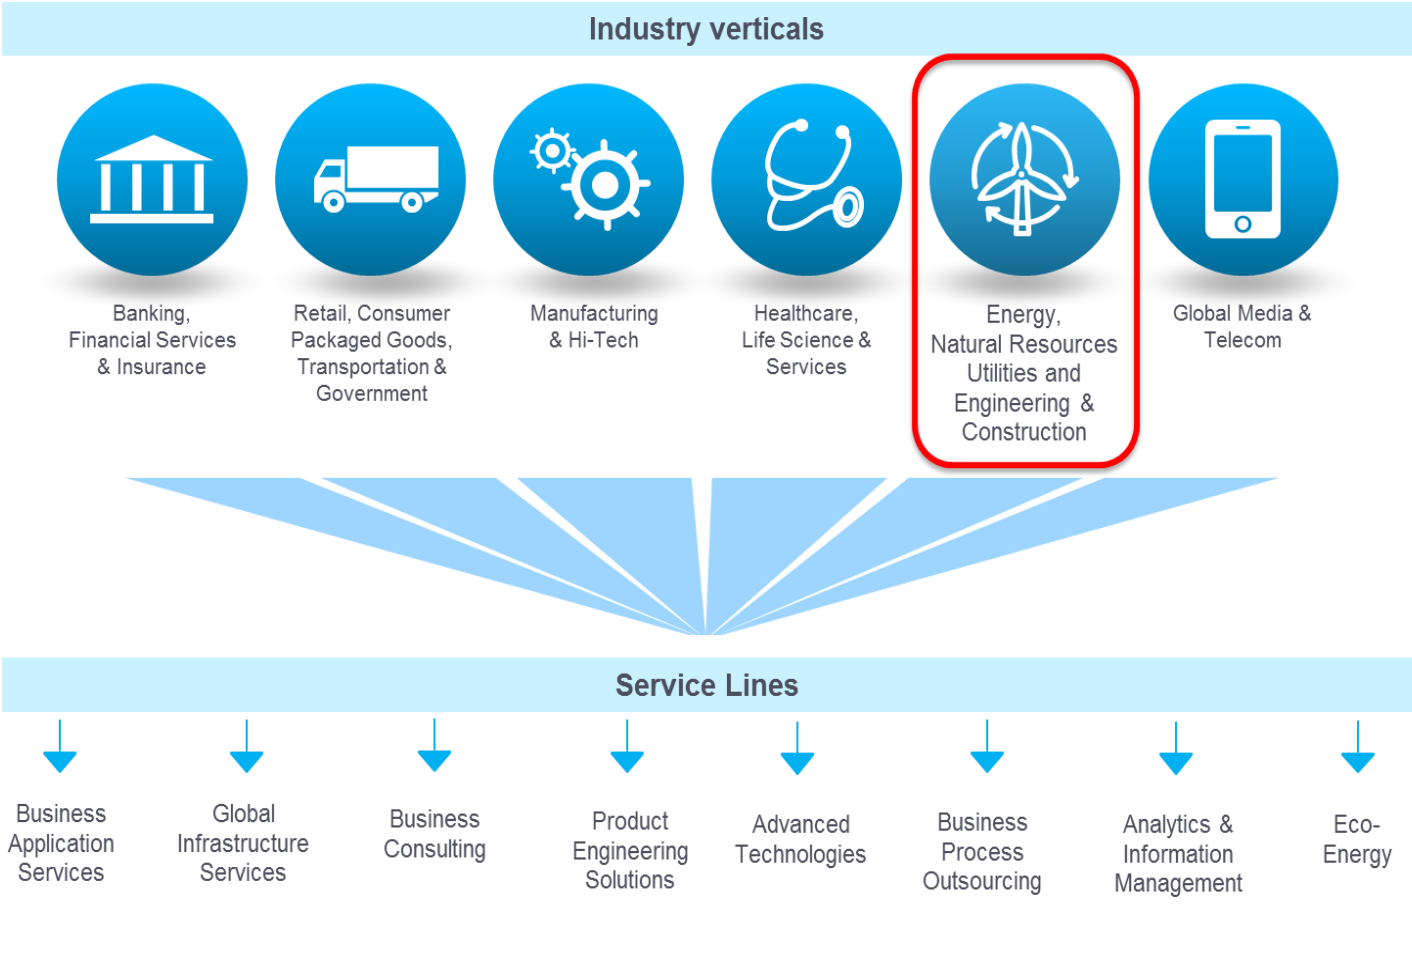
Industry verticals

Banking, Financial Services & Insurance

Retail, Consumer Packaged Goods, Transportation & Government

Manufacturing & Hi-Tech

Healthcare, Life Science & Services

Energy, Natural Resources Utilities and Engineering & Construction

Global Media & Telecom

Service Lines

Business Application Services

Global Infrastructure Services

Business Consulting

Product Engineering Solutions

Advanced Technologies

Business Process Outsourcing

Analytics & Information Management

Eco-Energy